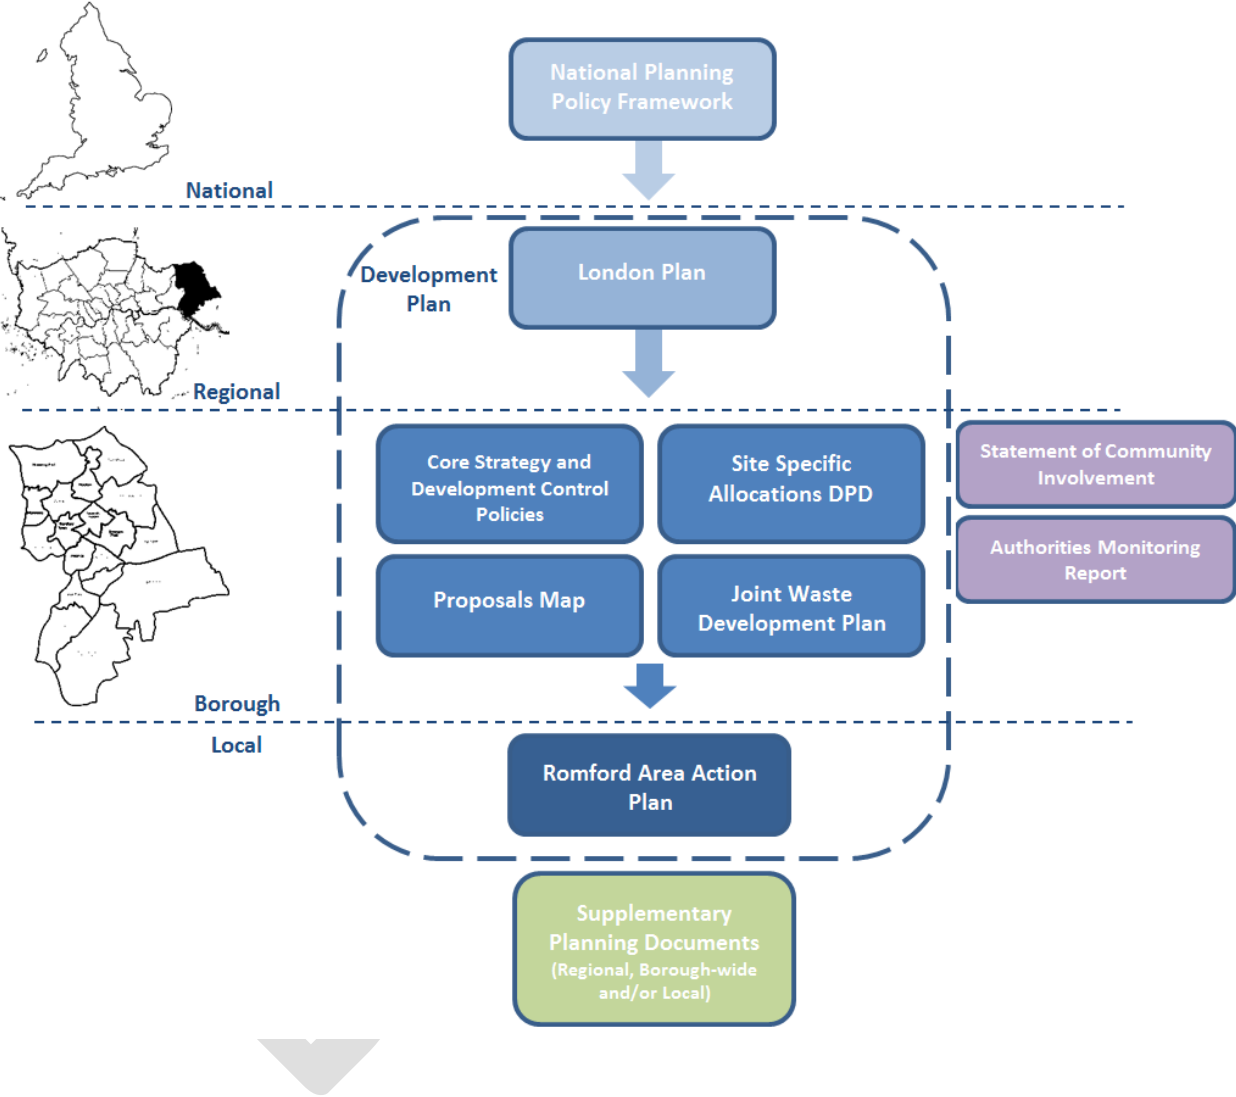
National Planning Policy Framework

National

Development Plan

London Plan

Regional

Core Strategy and Development Control Policies

Site Specific Allocations DPD

Statement of Community Involvement

Authorities Monitoring Report

Proposals Map

Joint Waste Development Plan

Borough

Local

Romford Area Action Plan

Supplementary Planning Documents (Regional, Borough-wide and/or Local)